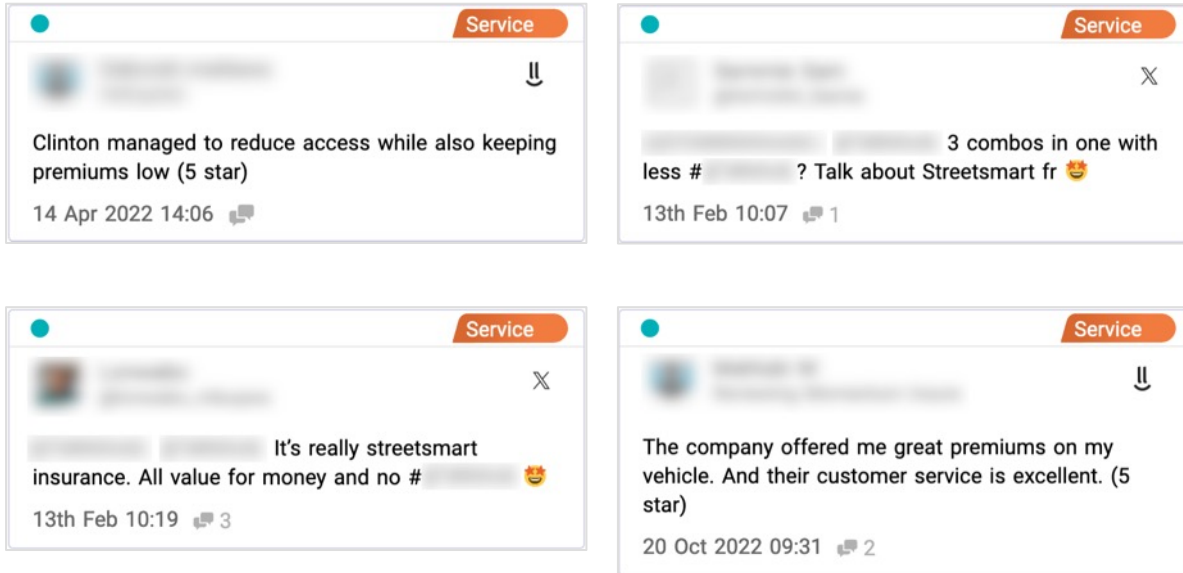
Service

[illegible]

Clinton managed to reduce access while also keeping premiums low (5 star)

14 Apr 2022 14:06

Service

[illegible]

𝕏

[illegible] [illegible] 3 combos in one with less #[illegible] ? Talk about Streetsmart fr 🤩

13th Feb 10:07 1

Service

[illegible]

𝕏

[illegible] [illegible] It's really streetsmart insurance. All value for money and no #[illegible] 🤩

13th Feb 10:19 3

Service

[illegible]

The company offered me great premiums on my vehicle. And their customer service is excellent. (5 star)

20 Oct 2022 09:31 2